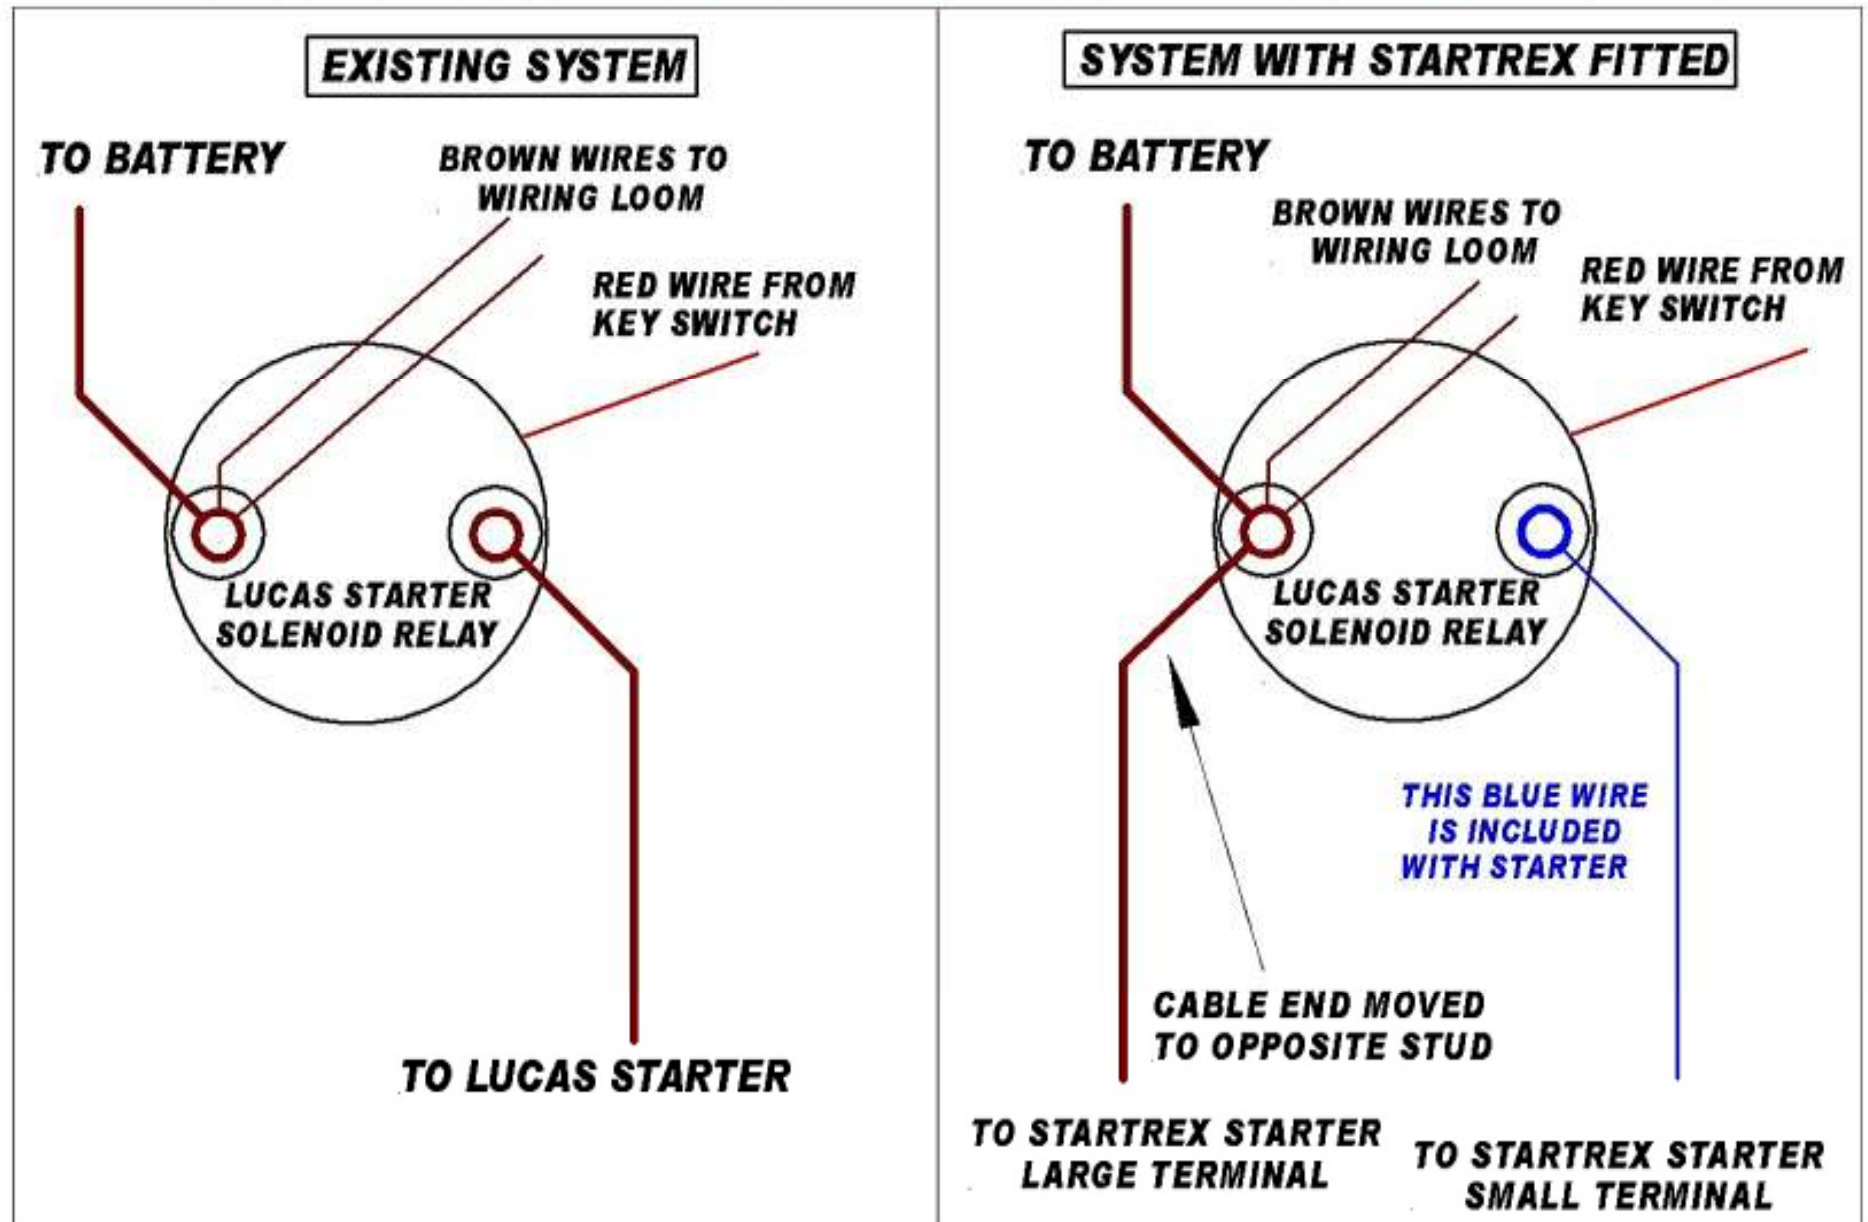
EXISTING SYSTEM

TO BATTERY

BROWN WIRES TO WIRING LOOM

RED WIRE FROM KEY SWITCH

LUCAS STARTER SOLENOID RELAY

TO LUCAS STARTER

SYSTEM WITH STARTREX FITTED

TO BATTERY

BROWN WIRES TO WIRING LOOM

RED WIRE FROM KEY SWITCH

LUCAS STARTER SOLENOID RELAY

THIS BLUE WIRE IS INCLUDED WITH STARTER

CABLE END MOVED TO OPPOSITE STUD

TO STARTREX STARTER LARGE TERMINAL

TO STARTREX STARTER SMALL TERMINAL